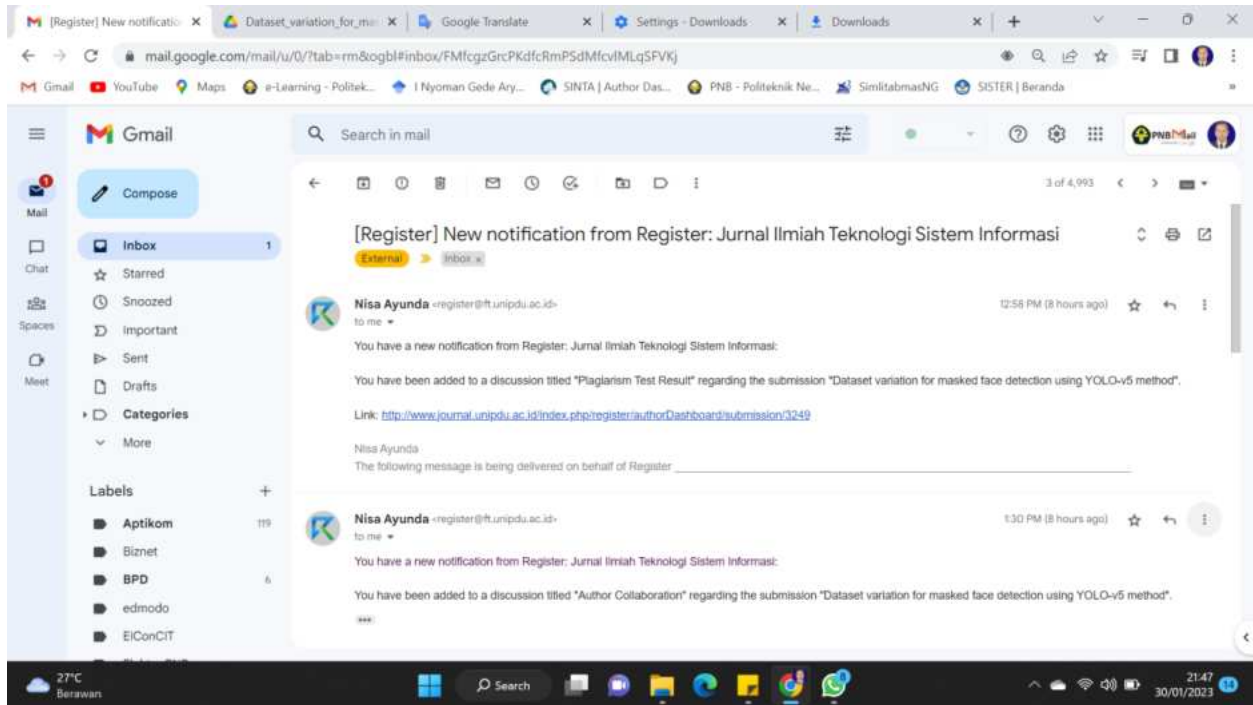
[Register] New notificatio ×
Dataset_variation_for_ma ×
Google Translate ×
Settings - Downloads ×
Downloads ×

mail.google.com/mail/u/0/?tab=rm&ogbl#inbox/FMfcgzGrcPKdfcRmPSdMfcvlMLqSFVKj

Gmail YouTube Maps e-Learning - Politek... I Nyoman Gede Ary... SINTA | Author Das... PNB - Politeknik Ne... SimlitabmasNG SISTER | Beranda

Gmail
Search in mail

Mail
Chat
Spaces
Meet

Compose
Inbox 1
Starred
Snoozed
Important
Sent
Drafts
Categories
More

Labels +
Aptikom 119
Biznet
BPD 6
edmodo
EIConCIT

3 of 4,993

[Register] New notification from Register: Jurnal Ilmiah Teknologi Sistem Informasi
External Inbox ×

Nisa Ayunda <register@ft.unipdu.ac.id>
to me
12:58 PM (8 hours ago)

You have a new notification from Register: Jurnal Ilmiah Teknologi Sistem Informasi:

You have been added to a discussion titled "Plagiarism Test Result" regarding the submission "Dataset variation for masked face detection using YOLO-v5 method".

Link: http://www.journal.unipdu.ac.id/index.php/register/authorDashboard/submission/3249

Nisa Ayunda
The following message is being delivered on behalf of Register.

Nisa Ayunda <register@ft.unipdu.ac.id>
to me
1:30 PM (8 hours ago)

You have a new notification from Register: Jurnal Ilmiah Teknologi Sistem Informasi:

You have been added to a discussion titled "Author Collaboration" regarding the submission "Dataset variation for masked face detection using YOLO-v5 method".

27°C
Berawan
Search
21:47
30/01/2023